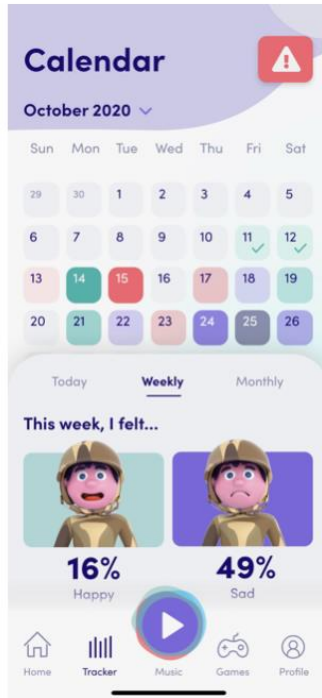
Calendar

October 2020

| Sun | Mon | Tue | Wed | Thu | Fri | Sat |
|---|---|---|---|---|---|---|
| 29 | 30 | 1 | 2 | 3 | 4 | 5 |
| 6 | 7 | 8 | 9 | 10 | 11 | 12 |
| 13 | 14 | 15 | 16 | 17 | 18 | 19 |
| 20 | 21 | 22 | 23 | 24 | 25 | 26 |

Today Weekly Monthly

This week, I felt...

16%
Happy

49%
Sad

Home Tracker Music Games Profile